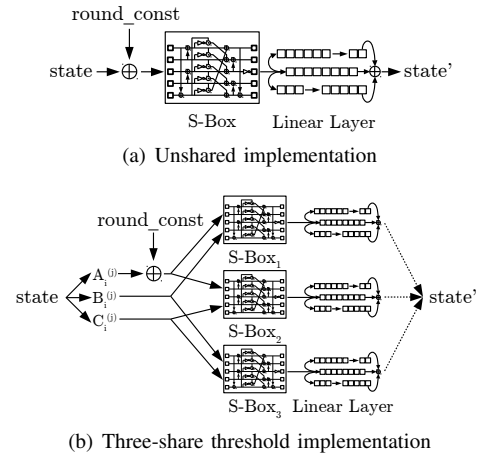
round_const

state

S-Box

Linear Layer

state'

(a) Unshared implementation

round_const

state

$A_i^{(j)}$

$B_i^{(j)}$

$C_i^{(j)}$

S-Box$_1$

S-Box$_2$

S-Box$_3$

Linear Layer

state'

(b) Three-share threshold implementation